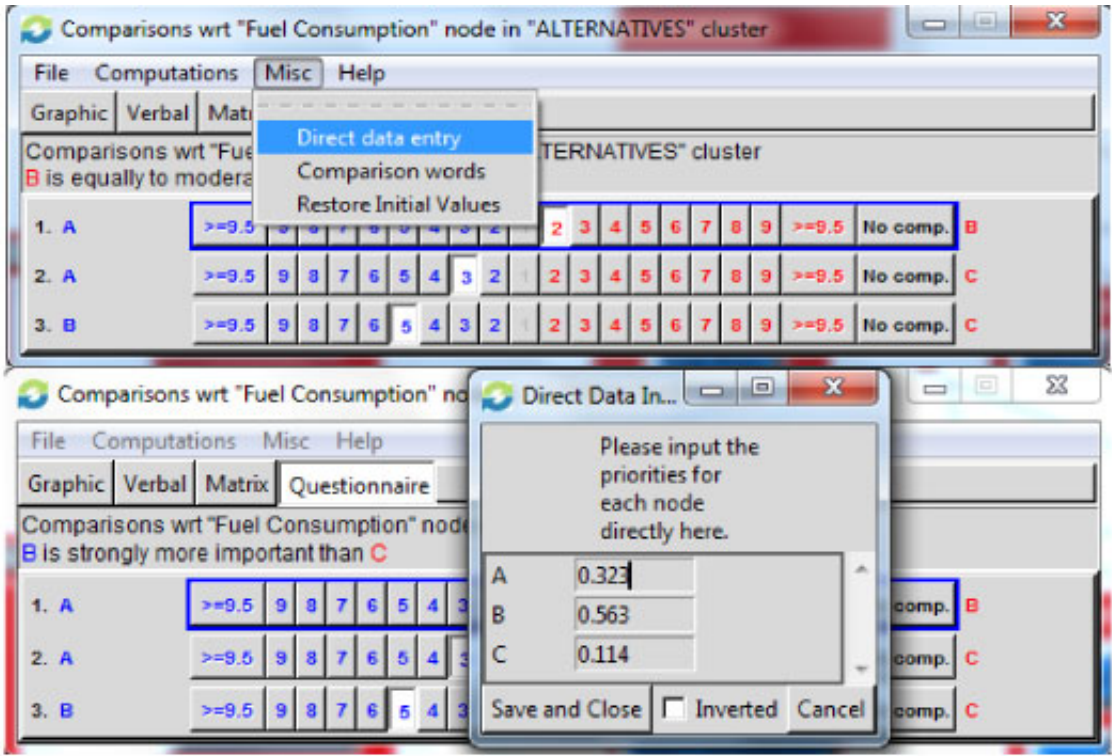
Comparisons wrt "Fuel Consumption" node in "ALTERNATIVES" cluster

File Computations Misc Help

Graphic Verbal Matr

Direct data entry
Comparison words
Restore Initial Values

Comparisons wrt "Fue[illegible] ALTERNATIVES" cluster
B is equally to modera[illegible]

| 1. A | >=9.5 | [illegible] | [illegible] | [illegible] | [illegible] | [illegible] | 4 | 3 | 2 | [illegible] | 2 | 3 | 4 | 5 | 6 | 7 | 8 | 9 | >=9.5 | No comp. | B |
|---|---|---|---|---|---|---|---|---|---|---|---|---|---|---|---|---|---|---|---|---|---|
| 2. A | >=9.5 | 9 | 8 | 7 | 6 | 5 | 4 | 3 | 2 | 1 | 2 | 3 | 4 | 5 | 6 | 7 | 8 | 9 | >=9.5 | No comp. | C |
| 3. B | >=9.5 | 9 | 8 | 7 | 6 | 5 | 4 | 3 | 2 | 1 | 2 | 3 | 4 | 5 | 6 | 7 | 8 | 9 | >=9.5 | No comp. | C |

Comparisons wrt "Fuel Consumption" no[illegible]

File Computations Misc Help

Graphic Verbal Matrix Questionnaire

Comparisons wrt "Fuel Consumption" node
B is strongly more important than C

1. A >=9.5 9 8 7 6 5 4 3 comp. B
2. A >=9.5 9 8 7 6 5 4 3 comp. C
3. B >=9.5 9 8 7 6 5 4 3 comp. C

Direct Data In...

Please input the priorities for each node directly here.

| A | 0.323 |
|---|---|
| B | 0.563 |
| C | 0.114 |

Save and Close Inverted Cancel